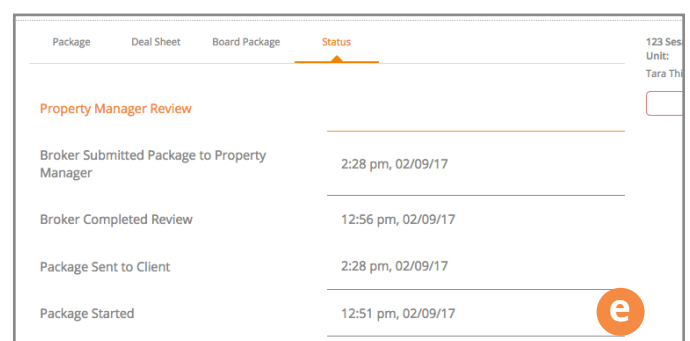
Package Deal Sheet Board Package Status

123 Ses
Unit:
Tara Thi

Property Manager Review

| | |
|---|---|
| Broker Submitted Package to Property Manager | 2:28 pm, 02/09/17 |
| Broker Completed Review | 12:56 pm, 02/09/17 |
| Package Sent to Client | 2:28 pm, 02/09/17 |
| Package Started | 12:51 pm, 02/09/17 |

e